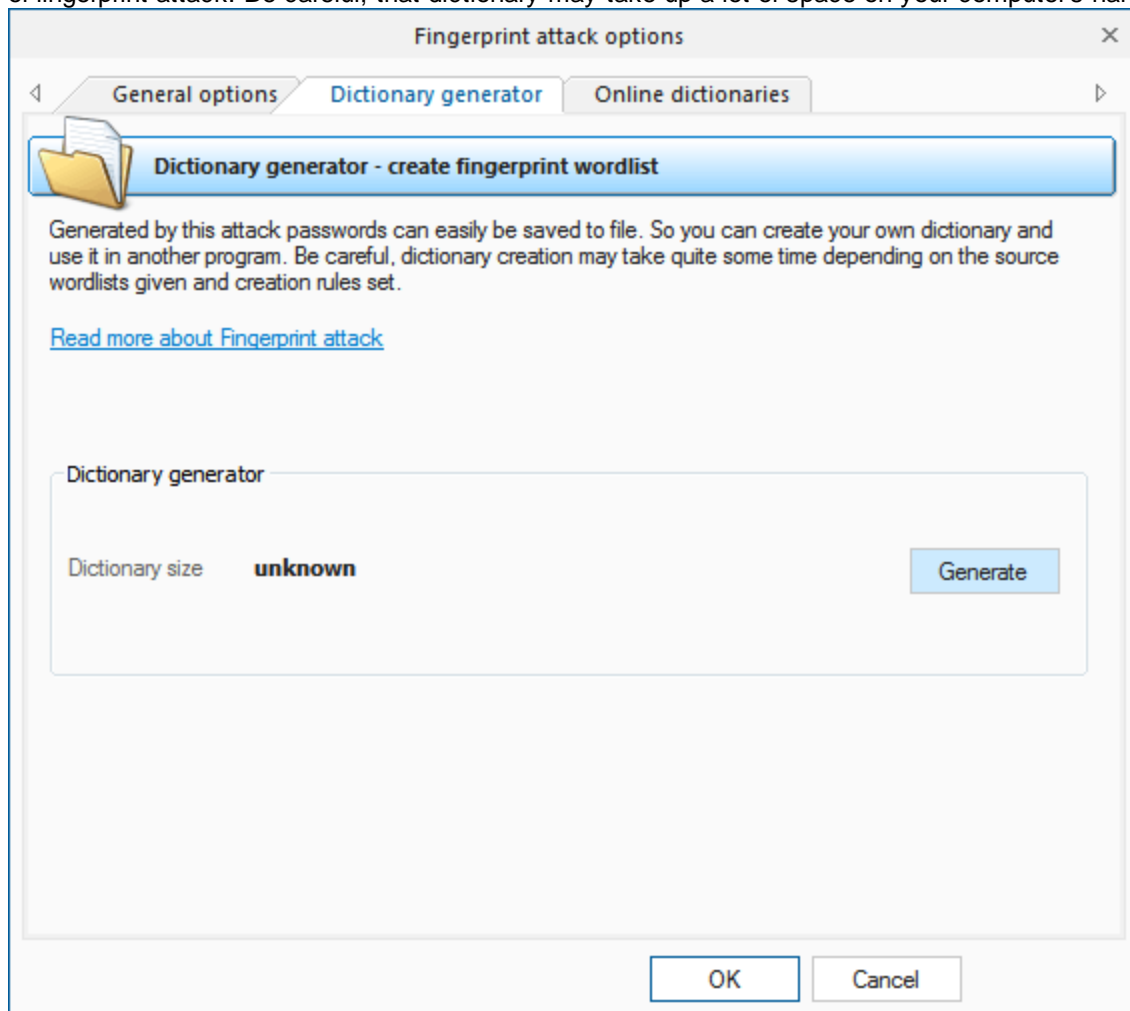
Fingerprint attack options

General options
Dictionary generator
Online dictionaries

Dictionary generator - create fingerprint wordlist

Generated by this attack passwords can easily be saved to file. So you can create your own dictionary and use it in another program. Be careful, dictionary creation may take quite some time depending on the source wordlists given and creation rules set.

Read more about Fingerprint attack

Dictionary generator

Dictionary size unknown

Generate

OK
Cancel